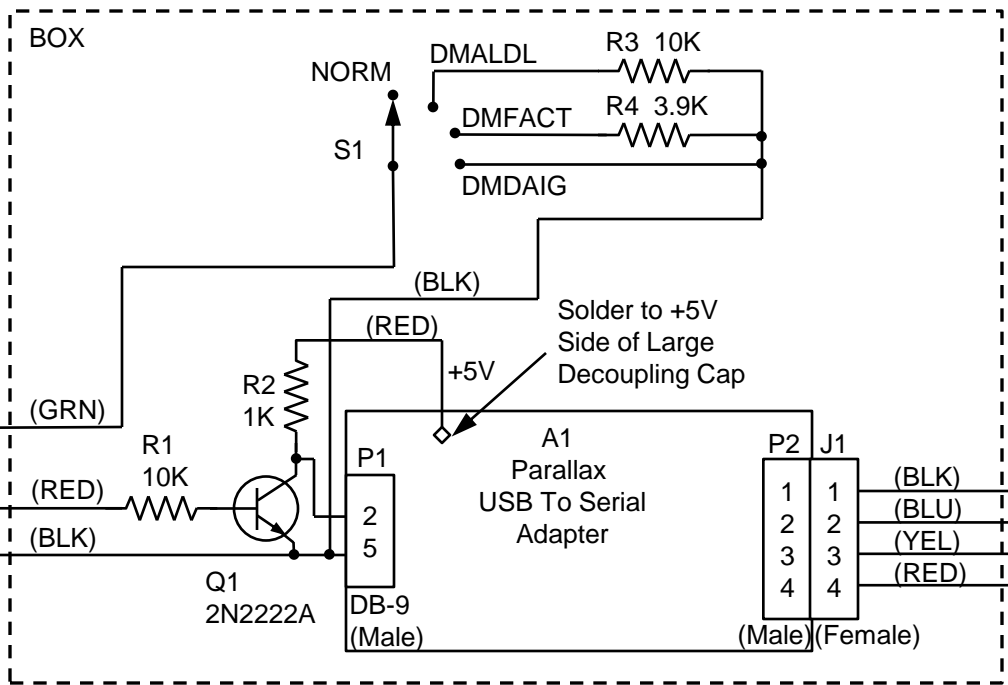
BOX

NORM

DMALDL

R3 10K

R4 3.9K

DMFACT

S1

DMDAIG

(BLK)

Solder to +5V Side of Large Decoupling Cap

(RED)

+5V

R2 1K

(GRN)

A1 Parallax USB To Serial Adapter

P1

P2

J1

R1 10K

(RED)

(BLK)

2
5

1
2
3
4

1
2
3
4

(BLK)
(BLU)
(YEL)
(RED)

Q1 2N2222A

DB-9 (Male)

(Male)

(Female)